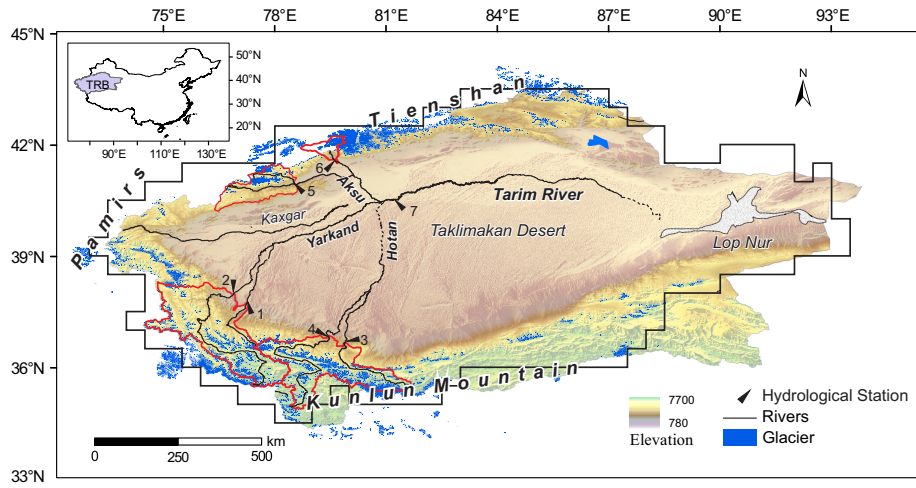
75°E 78°E 81°E 84°E 87°E 90°E 93°E

45°N
42°N
39°N
36°N
33°N

TRB
50°N
40°N
30°N
20°N
90°E 110°E 130°E

N

T i e n s h a n

P a m i r s

Kaxgar
Aksu
Yarkand
Hotan
Tarim River
Taklimakan Desert
Lop Nur

1 2 3 4 5 6 7

K u n l u n M o u n t a i n

0 250 500 km

7700
780
Elevation

Hydrological Station
Rivers
Glacier